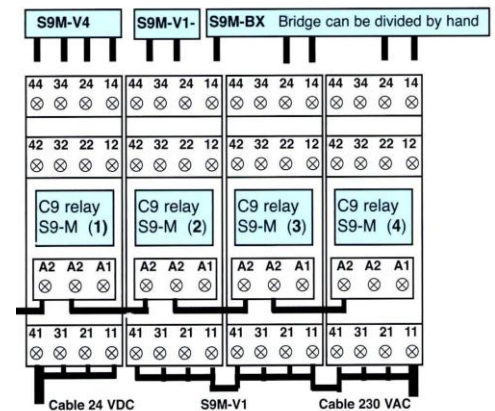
S9M-V4
S9M-V1-
S9M-BX Bridge can be divided by hand

44 34 24 14
42 32 22 12
C9 relay S9-M (1)
A2 A2 A1
41 31 21 11

44 34 24 14
42 32 22 12
C9 relay S9-M (2)
A2 A2 A1
41 31 21 11

44 34 24 14
42 32 22 12
C9 relay S9-M (3)
A2 A2 A1
41 31 21 11

44 34 24 14
42 32 22 12
C9 relay S9-M (4)
A2 A2 A1
41 31 21 11

Cable 24 VDC
S9M-V1
Cable 230 VAC